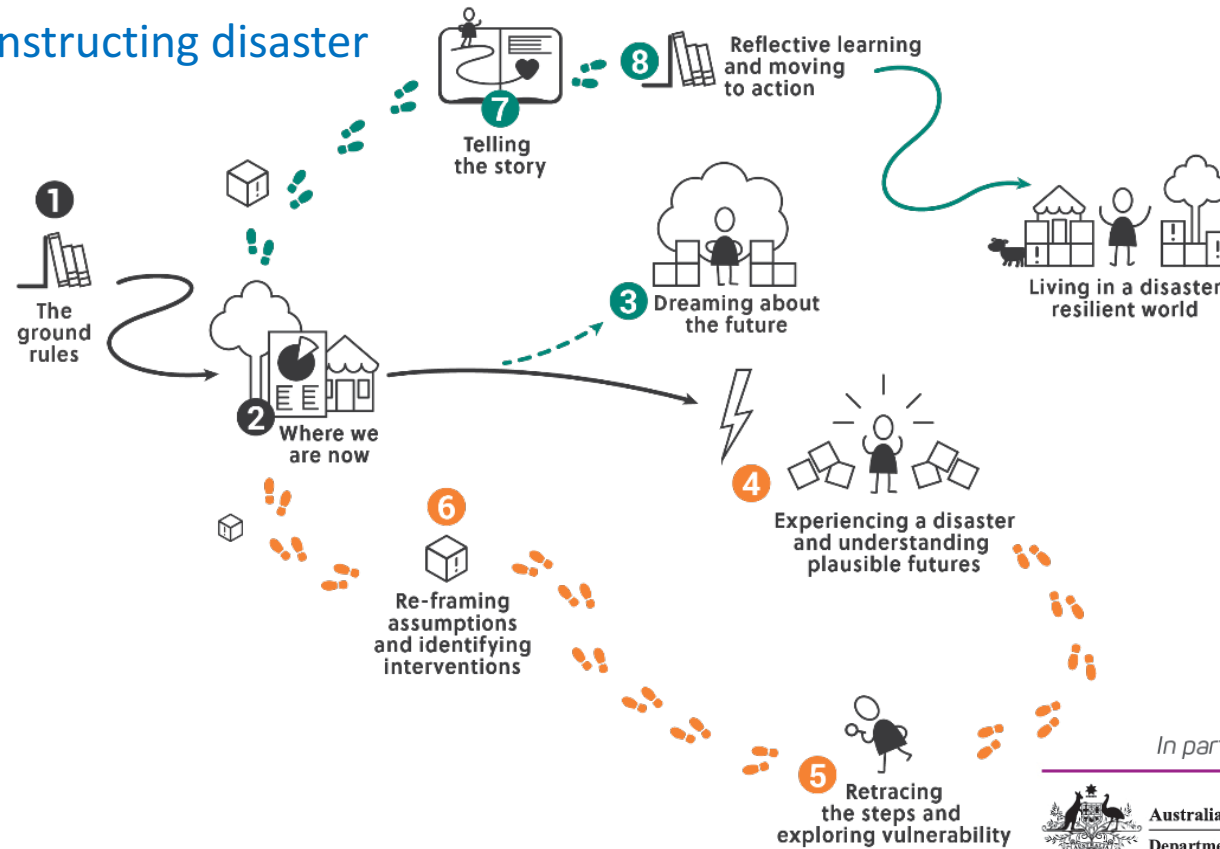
nstructing disaster

1
The ground rules

2
Where we are now

3
Dreaming about the future

4
Experiencing a disaster and understanding plausible futures

5
Retracing the steps and exploring vulnerability

6
Re-framing assumptions and identifying interventions

7
Telling the story

8
Reflective learning and moving to action

Living in a disaster resilient world

In part

Australia

Departme